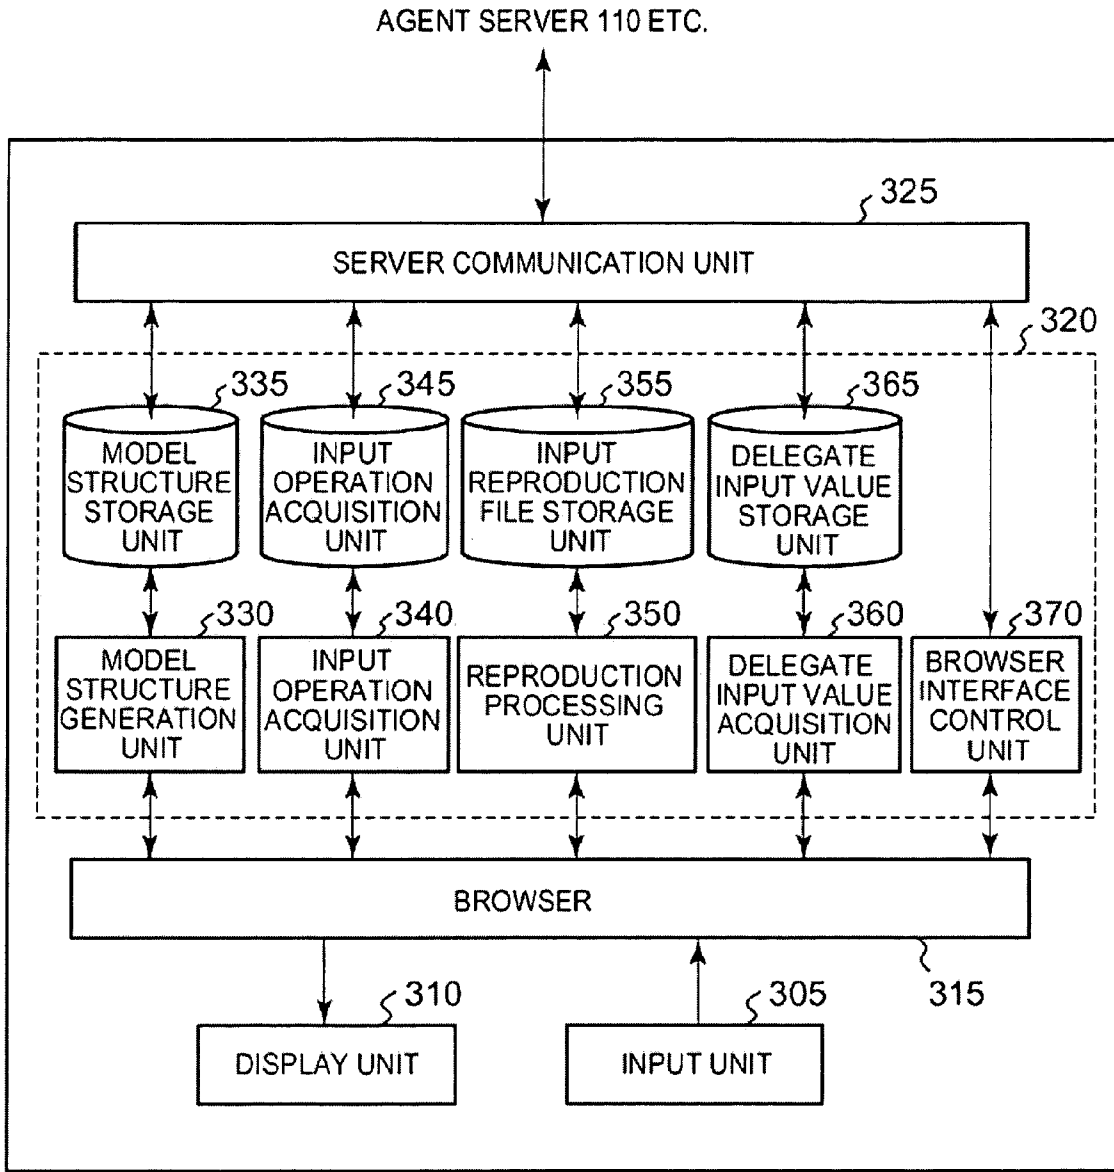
AGENT SERVER 110 ETC.

325

SERVER COMMUNICATION UNIT

320

335
MODEL STRUCTURE STORAGE UNIT

345
INPUT OPERATION ACQUISITION UNIT

355
INPUT REPRODUCTION FILE STORAGE UNIT

365
DELEGATE INPUT VALUE STORAGE UNIT

330
MODEL STRUCTURE GENERATION UNIT

340
INPUT OPERATION ACQUISITION UNIT

350
REPRODUCTION PROCESSING UNIT

360
DELEGATE INPUT VALUE ACQUISITION UNIT

370
BROWSER INTERFACE CONTROL UNIT

BROWSER

315

310
DISPLAY UNIT

305
INPUT UNIT